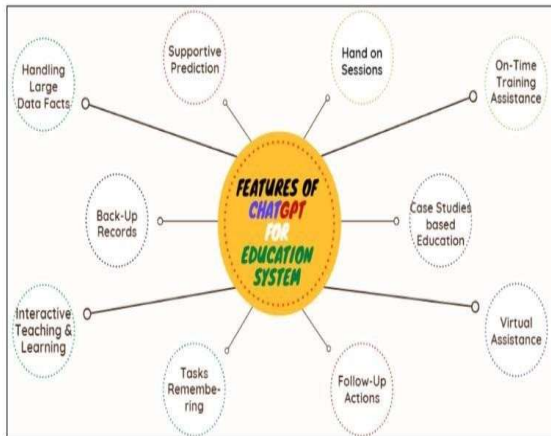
FEATURES OF CHATGPT FOR EDUCATION SYSTEM

Handling Large Data Facts

Supportive Prediction

Hand on Sessions

On-Time Training Assistance

Back-Up Records

Case Studies based Education

Interactive Teaching & Learning

Virtual Assistance

Tasks Remembering

Follow-Up Actions